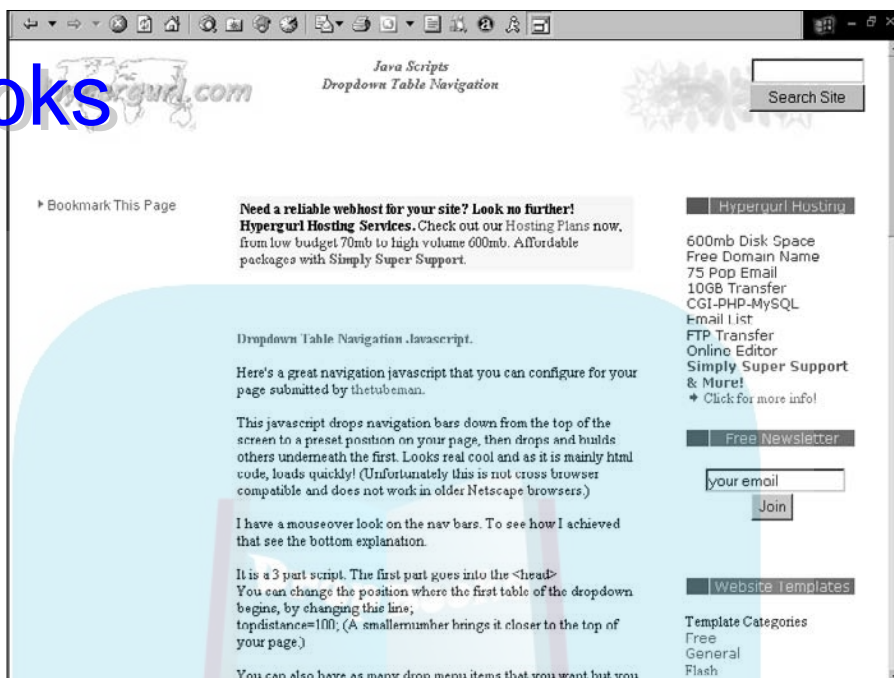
oks hypergurl.com

Java Scripts
Dropdown Table Navigation

Search Site

▸ Bookmark This Page

Need a reliable webhost for your site? Look no further! Hypergurl Hosting Services. Check out our Hosting Plans now, from low budget 70mb to high volume 600mb. Affordable packages with Simply Super Support.

Hypergurl Hosting

600mb Disk Space
Free Domain Name
75 Pop Email
10GB Transfer
CGI-PHP-MySQL
Email List
FTP Transfer
Online Editor
Simply Super Support & More!
✦ Click for more info!

Dropdown Table Navigation Javascript.

Here's a great navigation javascript that you can configure for your page submitted by thetubeman.

This javascript drops navigation bars down from the top of the screen to a preset position on your page, then drops and builds others underneath the first. Looks real cool and as it is mainly html code, loads quickly! (Unfortunately this is not cross browser compatible and does not work in older Netscape browsers.)

I have a mouseover look on the nav bars. To see how I achieved that see the bottom explanation.

It is a 3 part script. The first part goes into the <head>
You can change the position where the first table of the dropdown begins, by changing this line;
topdistance=100; (A smallernumber brings it closer to the top of your page.)

You can also have as many drop menu items that you want but you

Free Newsletter

your email
Join

Website Templates

Template Categories
Free
General
Flash